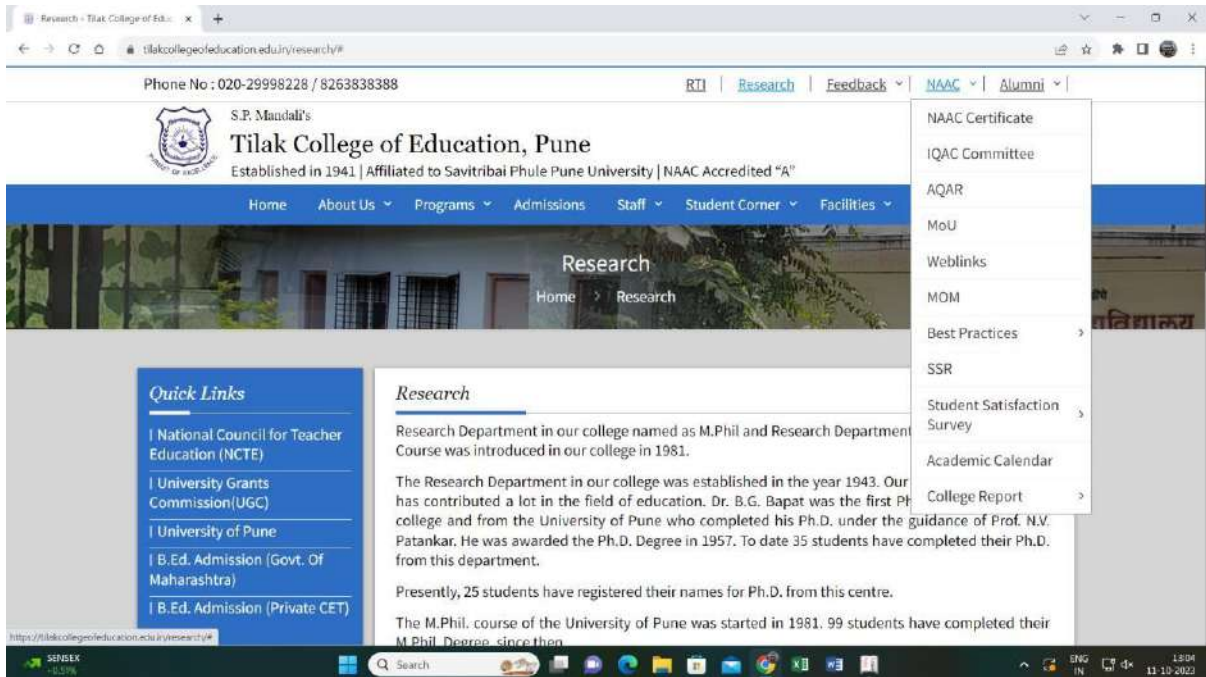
Research - Tilak College of Edu ×

tilakcollegeofeducation.edu.in/research/#

Phone No : 020-29998228 / 8263838388

RTI | Research | Feedback | NAAC | Alumni

S.P. Mandali's

Tilak College of Education, Pune

Established in 1941 | Affiliated to Savitribai Phule Pune University | NAAC Accredited "A"

Home About Us Programs Admissions Staff Student Corner Facilities

NAAC Certificate

IQAC Committee

AQAR

MoU

Weblinks

MOM

Best Practices

SSR

Student Satisfaction Survey

Academic Calendar

College Report

Research

Home > Research

Quick Links

| National Council for Teacher Education (NCTE)

| University Grants Commission(UGC)

| University of Pune

| B.Ed. Admission (Govt. Of Maharashtra)

| B.Ed. Admission (Private CET)

Research

Research Department in our college named as M.Phil and Research Department Course was introduced in our college in 1981.

The Research Department in our college was established in the year 1943. Our has contributed a lot in the field of education. Dr. B.G. Bapat was the first Ph college and from the University of Pune who completed his Ph.D. under the guidance of Prof. N.V. Patankar. He was awarded the Ph.D. Degree in 1957. To date 35 students have completed their Ph.D. from this department.

Presently, 25 students have registered their names for Ph.D. from this centre.

The M.Phil. course of the University of Pune was started in 1981. 99 students have completed their M.Phil. Degree since then.

https://tilakcollegeofeducation.edu.in/research/#

SENSEX -0.59%

Search

ENG IN 18:04 11-10-2023